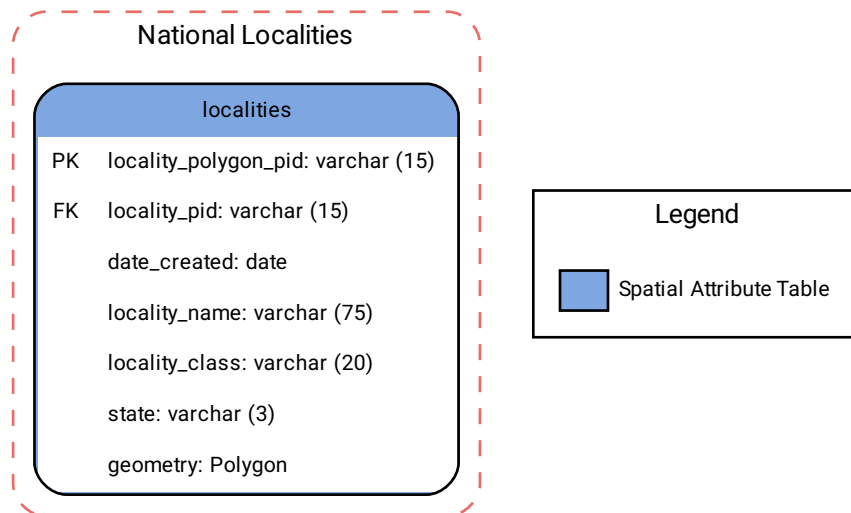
National Localities

localities

| | |
|---|---|
| PK | locality_polygon_pid: varchar (15) |
| FK | locality_pid: varchar (15) |
| | date_created: date |
| | locality_name: varchar (75) |
| | locality_class: varchar (20) |
| | state: varchar (3) |
| | geometry: Polygon |

Legend

Spatial Attribute Table